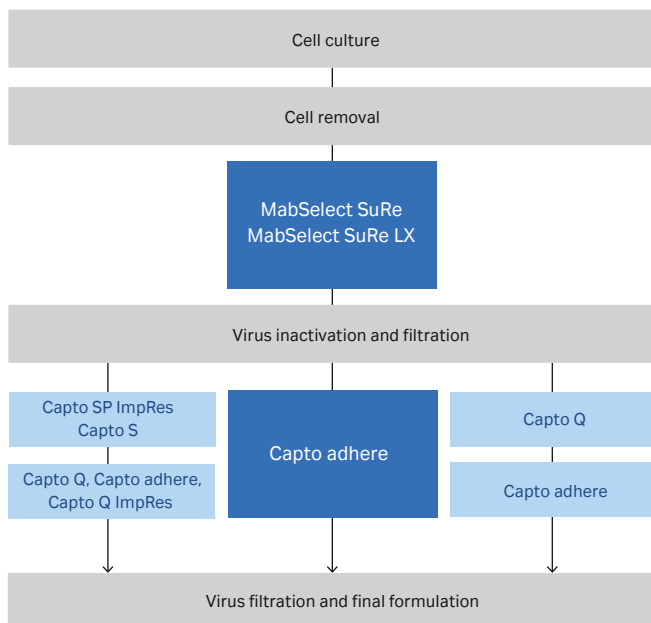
Cell culture

Cell removal

MabSelect SuRe
MabSelect SuRe LX

Virus inactivation and filtration

Capto SP ImpRes
Capto S

Capto Q, Capto adhere,
Capto Q ImpRes

Capto adhere

Capto Q

Capto adhere

Virus filtration and final formulation